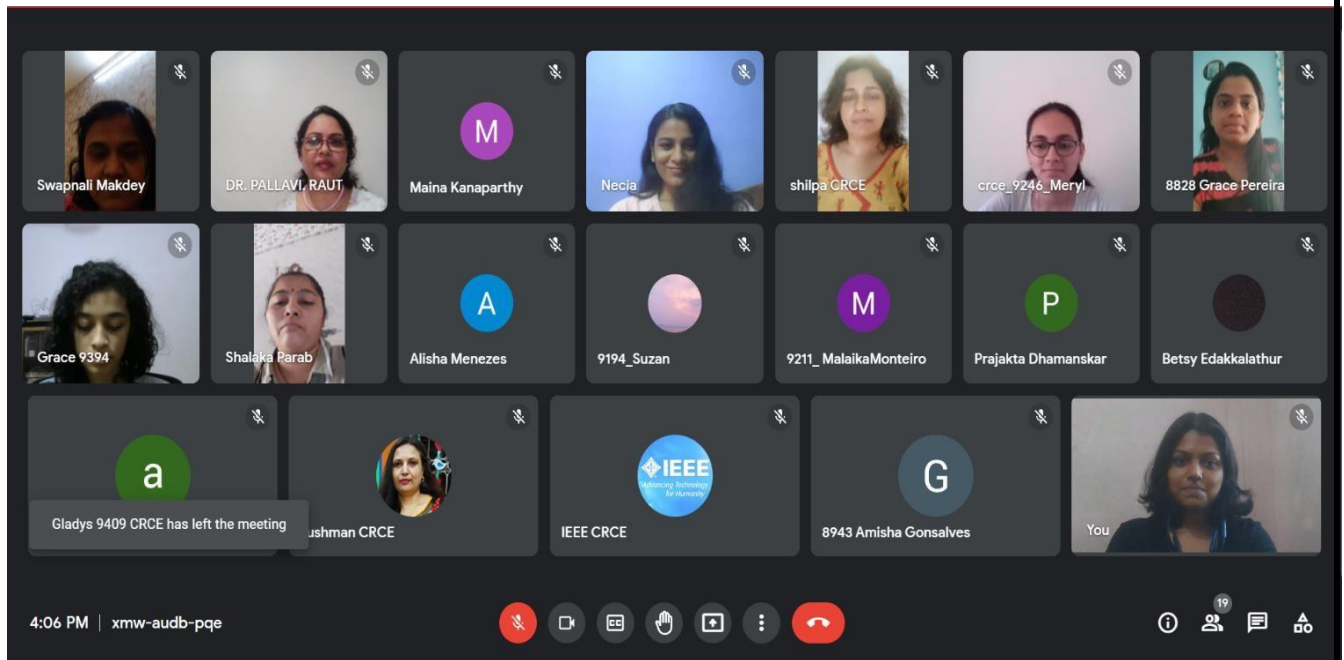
Swapnali Makdey

DR. PALLAVI. RAUT

M
Maina Kanaparthy

Necia

shilpa CRCE

crce_9246_Meryl

8828 Grace Pereira

Grace 9394

Shalaka Parab

A
Alisha Menezes

9194_Suzan

M
9211_ MalaikaMonteiro

P
Prajakta Dhamanskar

Betsy Edakkalathur

a

Gladys 9409 CRCE has left the meeting

ushman CRCE

IEEE
Advancing Technology for Humanity
IEEE CRCE

G
8943 Amisha Gonsalves

You

4:06 PM | xmw-audb-pqe

19